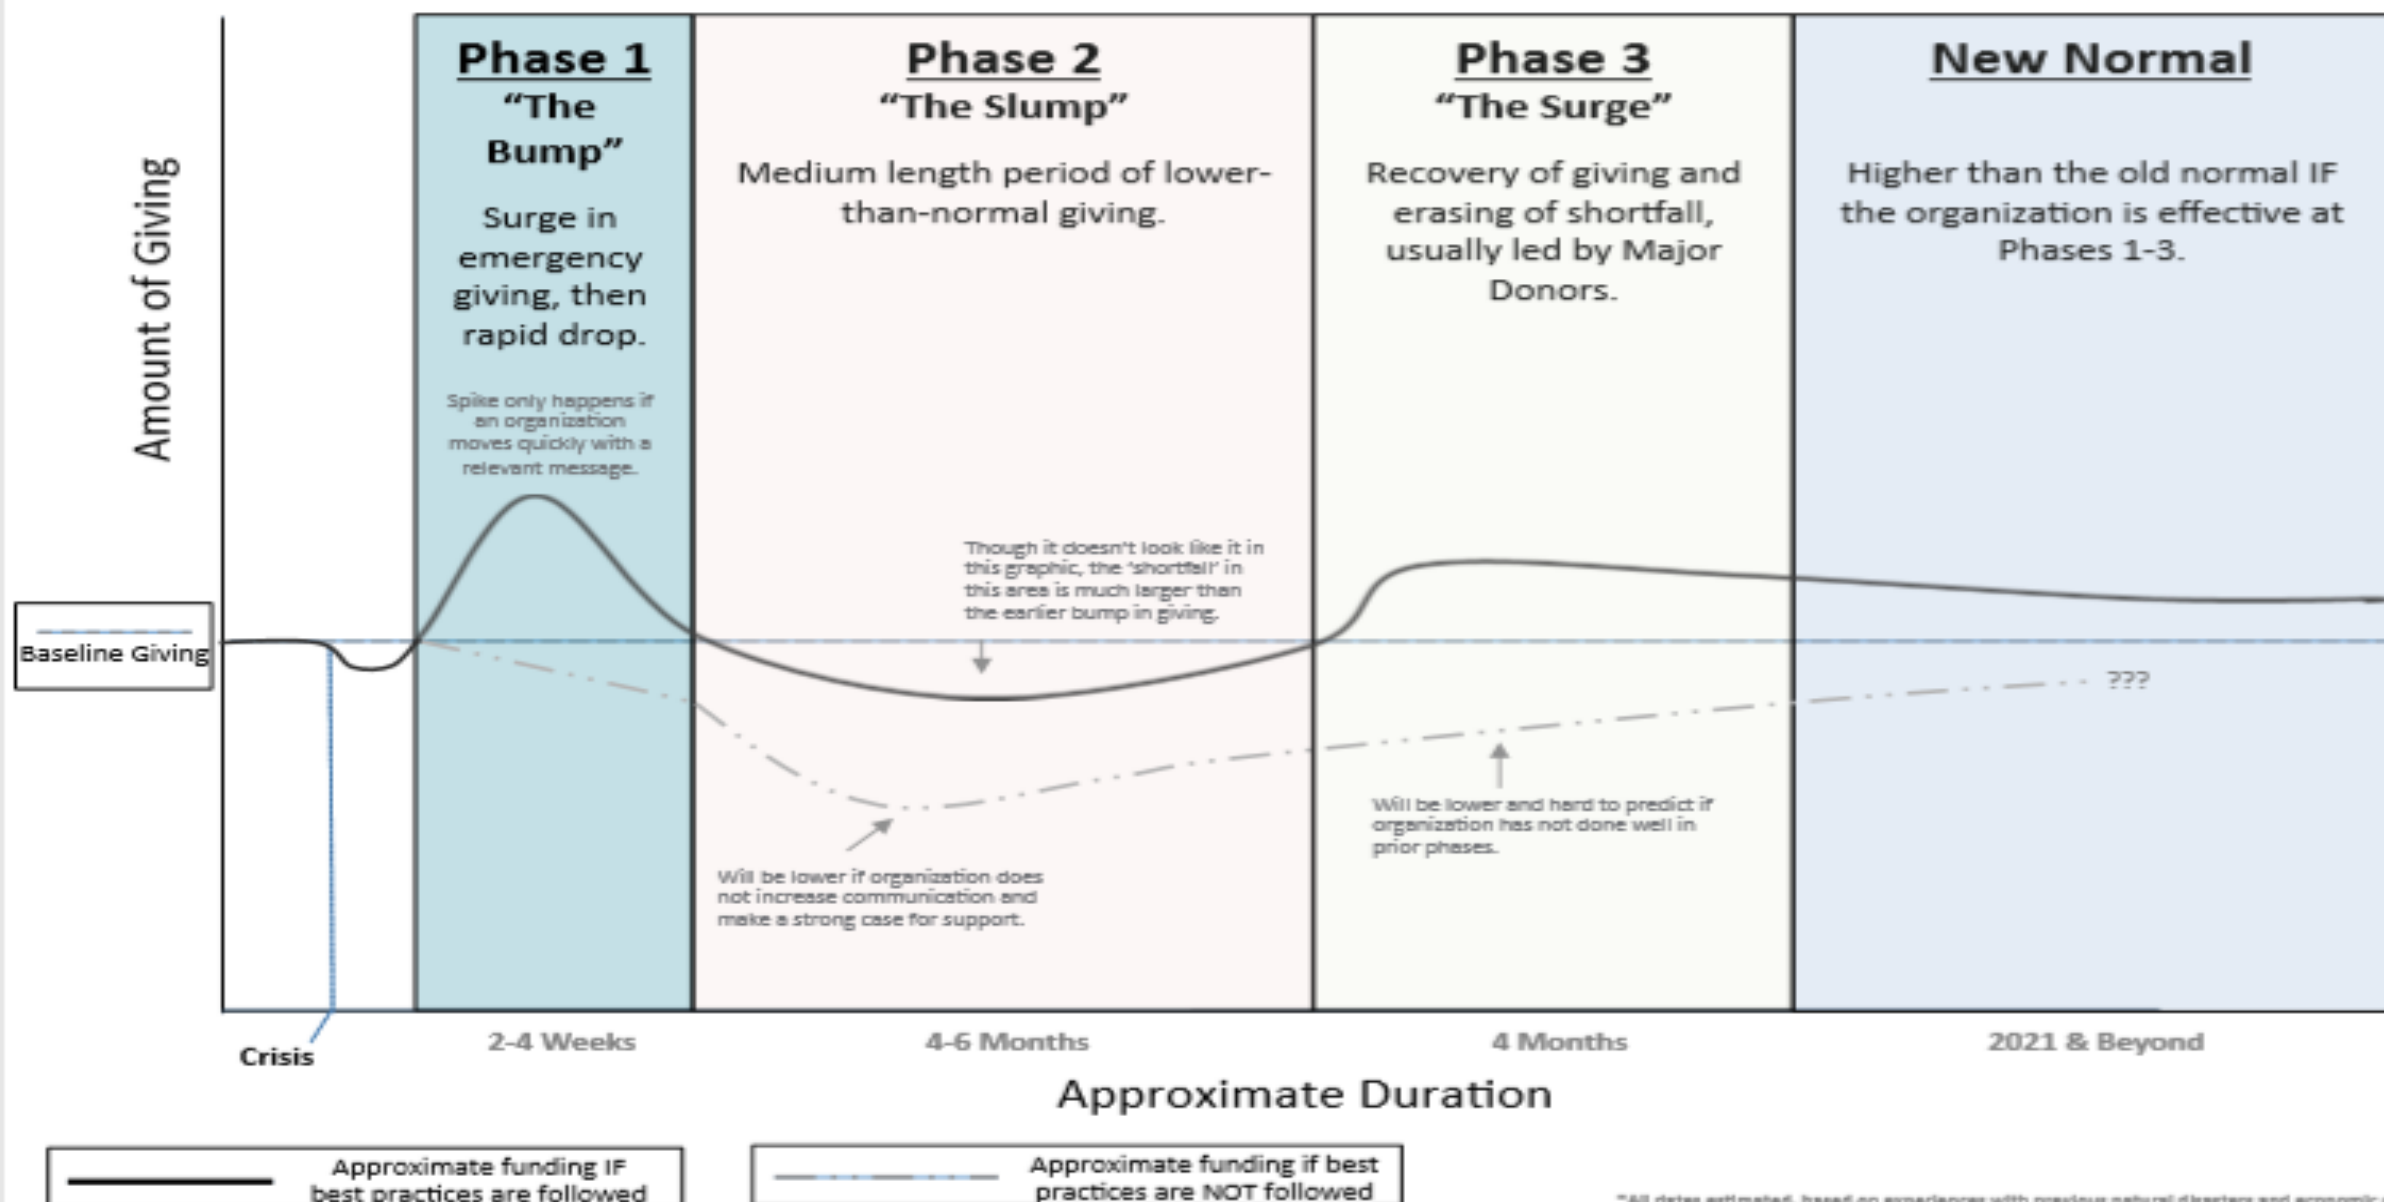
Amount of Giving

Phase 1
"The Bump"
Surge in emergency giving, then rapid drop.

Spike only happens if an organization moves quickly with a relevant message.

Phase 2
"The Slump"
Medium length period of lower-than-normal giving.

Though it doesn't look like it in this graphic, the 'shortfall' in this area is much larger than the earlier bump in giving.

Will be lower if organization does not increase communication and make a strong case for support.

Phase 3
"The Surge"
Recovery of giving and erasing of shortfall, usually led by Major Donors.

Will be lower and hard to predict if organization has not done well in prior phases.

New Normal
Higher than the old normal IF the organization is effective at Phases 1-3.

???

Baseline Giving

Crisis

2-4 Weeks

4-6 Months

4 Months

2021 & Beyond

Approximate Duration

Approximate funding IF best practices are followed

Approximate funding if best practices are NOT followed

*All dates estimated, based on experiences with previous natural disasters and economic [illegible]